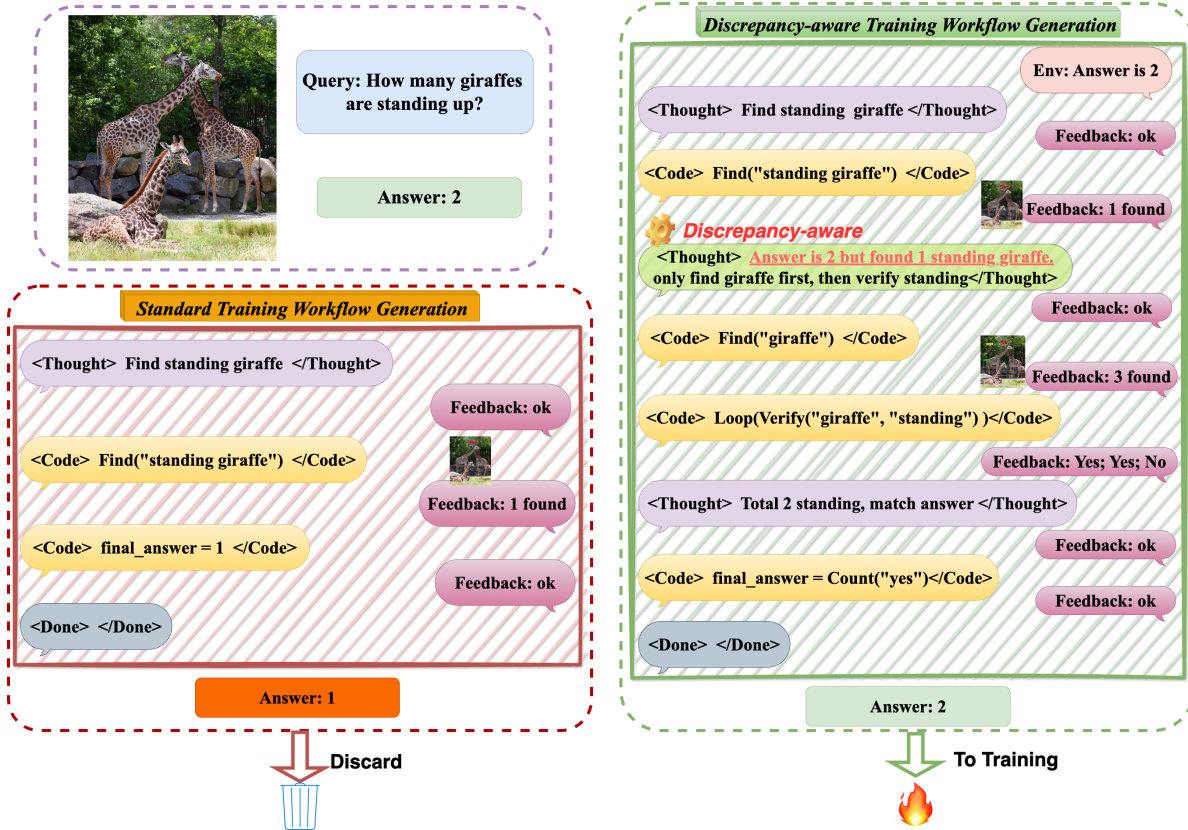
Query: How many giraffes are standing up?

Answer: 2

Standard Training Workflow Generation

<Thought> Find standing giraffe </Thought>

Feedback: ok

<Code> Find("standing giraffe") </Code>

Feedback: 1 found

<Code> final_answer = 1 </Code>

Feedback: ok

<Done> </Done>

Answer: 1

Discard

Discrepancy-aware Training Workflow Generation

Env: Answer is 2

<Thought> Find standing giraffe </Thought>

Feedback: ok

<Code> Find("standing giraffe") </Code>

Feedback: 1 found

Discrepancy-aware

<Thought> Answer is 2 but found 1 standing giraffe, only find giraffe first, then verify standing</Thought>

Feedback: ok

<Code> Find("giraffe") </Code>

Feedback: 3 found

<Code> Loop(Verify("giraffe", "standing") )</Code>

Feedback: Yes; Yes; No

<Thought> Total 2 standing, match answer </Thought>

Feedback: ok

<Code> final_answer = Count("yes")</Code>

Feedback: ok

<Done> </Done>

Answer: 2

To Training